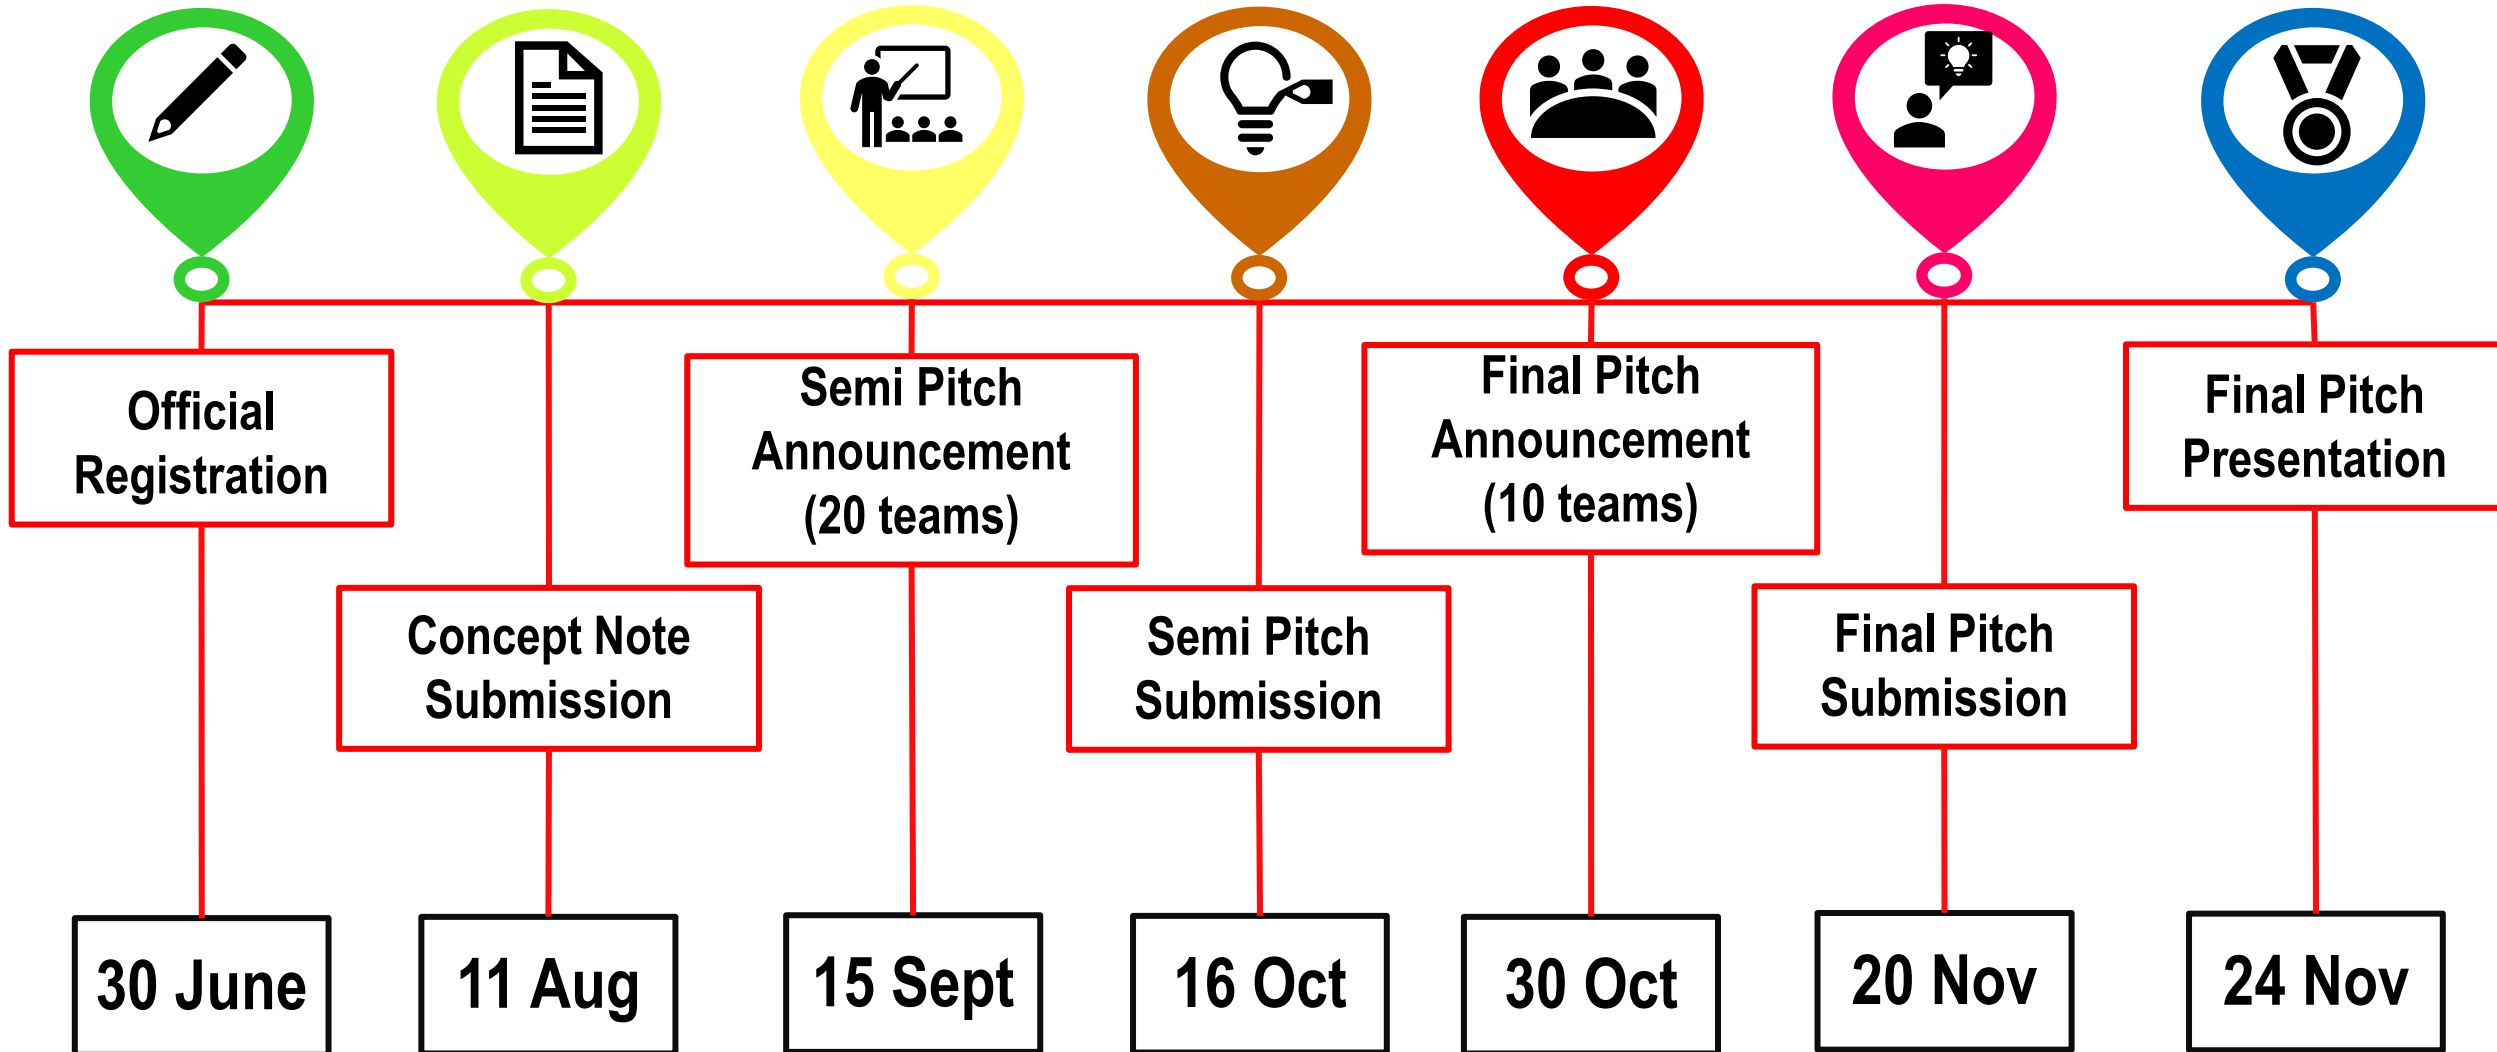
Official Registration

30 June

Concept Note Submission

11 Aug

Semi Pitch Announcement (20 teams)

15 Sept

Semi Pitch Submission

16 Oct

Final Pitch Announcement (10 teams)

30 Oct

Final Pitch Submission

20 Nov

Final Pitch Presentation

24 Nov